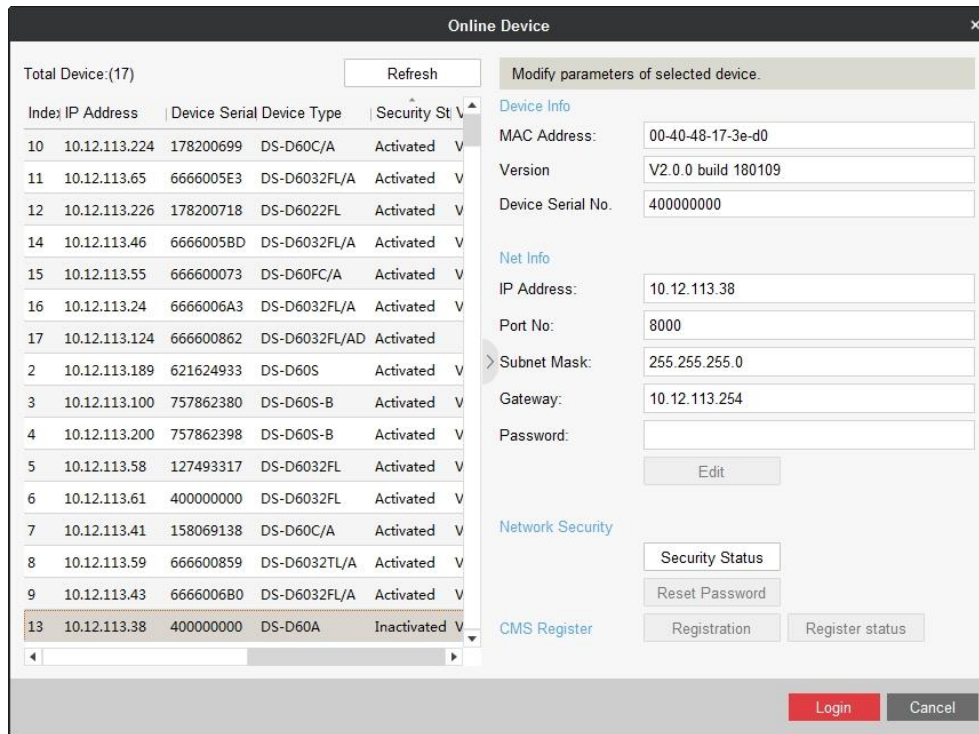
Online Device

Total Device:(17)

Refresh

| Inde: | IP Address | Device Serial | Device Type | Security St | V |
|---|---|---|---|---|---|
| 10 | 10.12.113.224 | 178200699 | DS-D60C/A | Activated | V |
| 11 | 10.12.113.65 | 6666005E3 | DS-D6032FL/A | Activated | V |
| 12 | 10.12.113.226 | 178200718 | DS-D6022FL | Activated | V |
| 14 | 10.12.113.46 | 6666005BD | DS-D6032FL/A | Activated | V |
| 15 | 10.12.113.55 | 666600073 | DS-D60FC/A | Activated | V |
| 16 | 10.12.113.24 | 6666006A3 | DS-D6032FL/A | Activated | V |
| 17 | 10.12.113.124 | 666600862 | DS-D6032FL/AD | Activated | |
| 2 | 10.12.113.189 | 621624933 | DS-D60S | Activated | V |
| 3 | 10.12.113.100 | 757862380 | DS-D60S-B | Activated | V |
| 4 | 10.12.113.200 | 757862398 | DS-D60S-B | Activated | V |
| 5 | 10.12.113.58 | 127493317 | DS-D6032FL | Activated | V |
| 6 | 10.12.113.61 | 400000000 | DS-D6032FL | Activated | V |
| 7 | 10.12.113.41 | 158069138 | DS-D60C/A | Activated | V |
| 8 | 10.12.113.59 | 666600859 | DS-D6032TL/A | Activated | V |
| 9 | 10.12.113.43 | 6666006B0 | DS-D6032FL/A | Activated | V |
| 13 | 10.12.113.38 | 400000000 | DS-D60A | Inactivated | V |

Modify parameters of selected device.

Device Info

MAC Address: 00-40-48-17-3e-d0

Version V2.0.0 build 180109

Device Serial No. 400000000

Net Info

IP Address: 10.12.113.38

Port No: 8000

Subnet Mask: 255.255.255.0

Gateway: 10.12.113.254

Password:

Edit

Network Security

Security Status

Reset Password

CMS Register

Registration

Register status

Login

Cancel